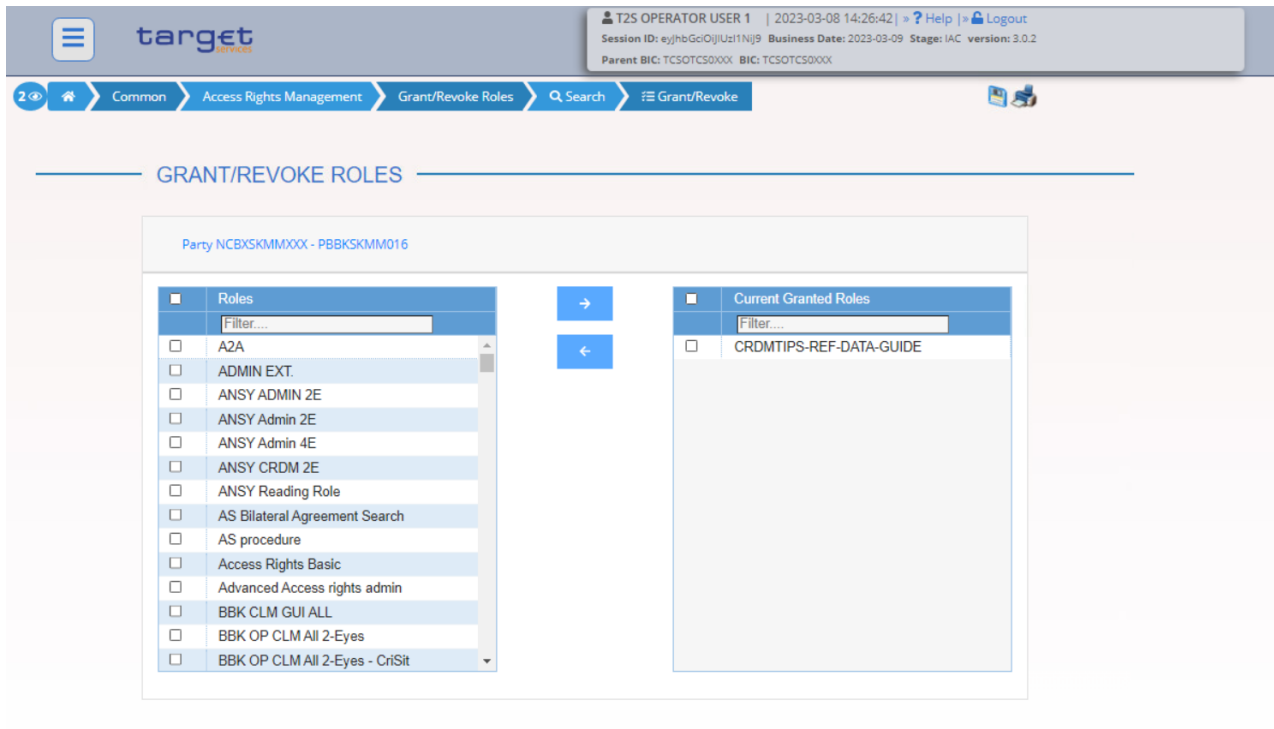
target services

T2S OPERATOR USER 1 | 2023-03-08 14:26:42 | » ? Help | » Logout
Session ID: eyJhbGciOiJIUzI1NiJ9 Business Date: 2023-03-09 Stage: IAC version: 3.0.2
Parent BIC: TCSOTCS0XXX BIC: TCSOTCS0XXX

2 Common Access Rights Management Grant/Revoke Roles Search Grant/Revoke

GRANT/REVOKE ROLES

Party NCBXSKMMXXX - PBBKSKMM016

| | Roles |
|---|---|
| | Filter.... |
| | A2A |
| | ADMIN EXT. |
| | ANSY ADMIN 2E |
| | ANSY Admin 2E |
| | ANSY Admin 4E |
| | ANSY CRDM 2E |
| | ANSY Reading Role |
| | AS Bilateral Agreement Search |
| | AS procedure |
| | Access Rights Basic |
| | Advanced Access rights admin |
| | BBK CLM GUI ALL |
| | BBK OP CLM All 2-Eyes |
| | BBK OP CLM All 2-Eyes - CriSit |

| | Current Granted Roles |
|---|---|
| | Filter.... |
| | CRDMTIPS-REF-DATA-GUIDE |